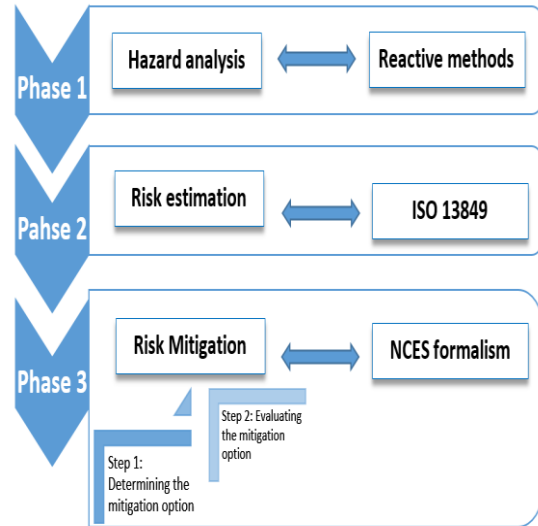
Phase 1

Hazard analysis

Reactive methods

Pahse 2

Risk estimation

ISO 13849

Phase 3

Risk Mitigation

NCES formalism

Step 2: Evaluating the mitigation option

Step 1: Determining the mitigation option